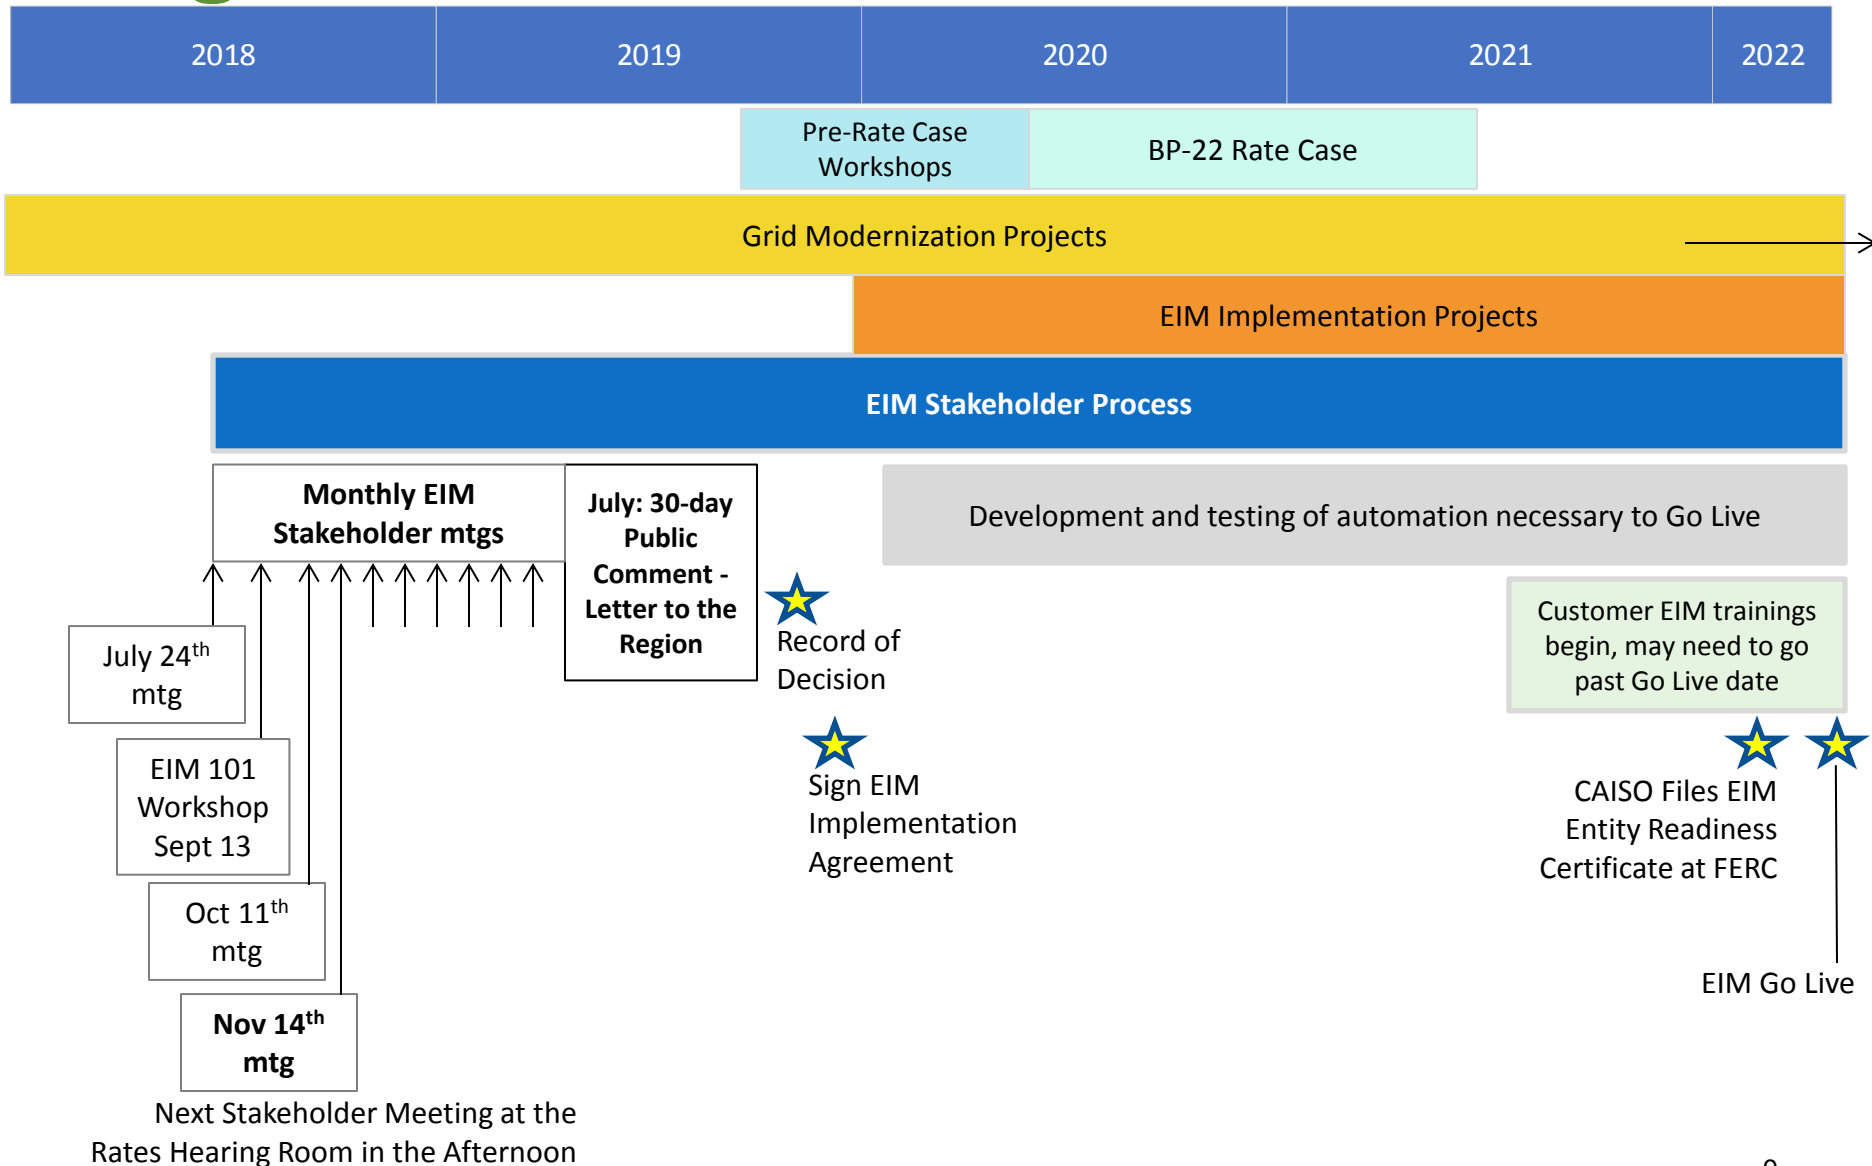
| 2018 | 2019 | 2020 | 2021 | 2022 |
|---|---|---|---|---|

Pre-Rate Case Workshops

BP-22 Rate Case

Grid Modernization Projects

EIM Implementation Projects

EIM Stakeholder Process

Monthly EIM Stakeholder mtgs

July: 30-day Public Comment - Letter to the Region

Development and testing of automation necessary to Go Live

Record of Decision

Customer EIM trainings begin, may need to go past Go Live date

July 24$^{th}$ mtg

EIM 101 Workshop Sept 13

Sign EIM Implementation Agreement

CAISO Files EIM Entity Readiness Certificate at FERC

Oct 11$^{th}$ mtg

EIM Go Live

Nov 14$^{th}$ mtg

Next Stakeholder Meeting at the Rates Hearing Room in the Afternoon